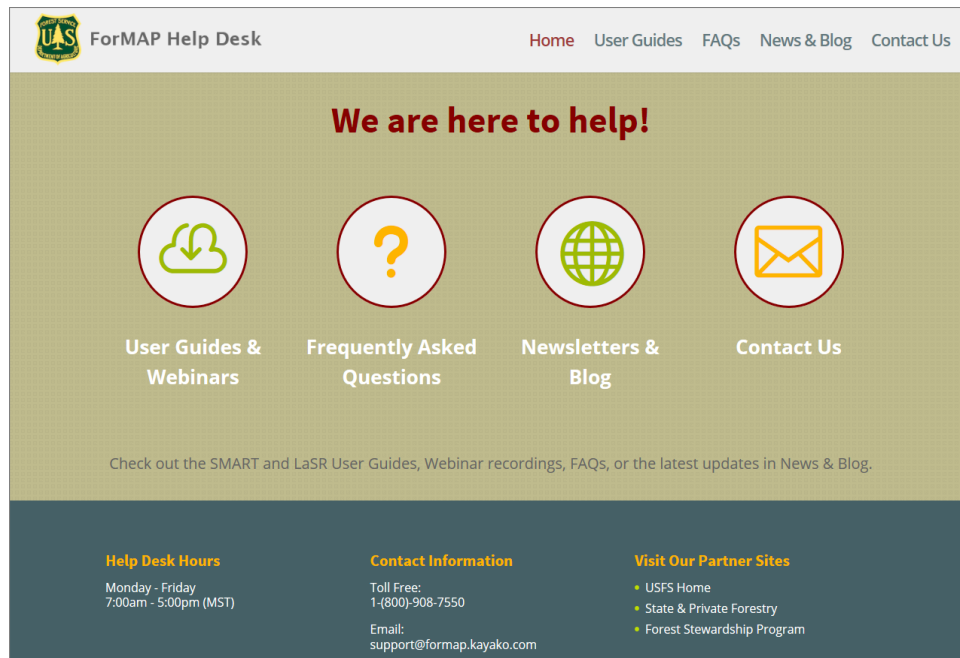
FOREST SERVICE
US
DEPARTMENT OF AGRICULTURE

ForMAP Help Desk

Home User Guides FAQs News & Blog Contact Us

We are here to help!

User Guides & Webinars

Frequently Asked Questions

Newsletters & Blog

Contact Us

Check out the SMART and LaSR User Guides, Webinar recordings, FAQs, or the latest updates in News & Blog.

Help Desk Hours

Monday - Friday
7:00am - 5:00pm (MST)

Contact Information

Toll Free:
1-(800)-908-7550

Email:
support@formap.kayako.com

Visit Our Partner Sites

- USFS Home
- State & Private Forestry
- Forest Stewardship Program